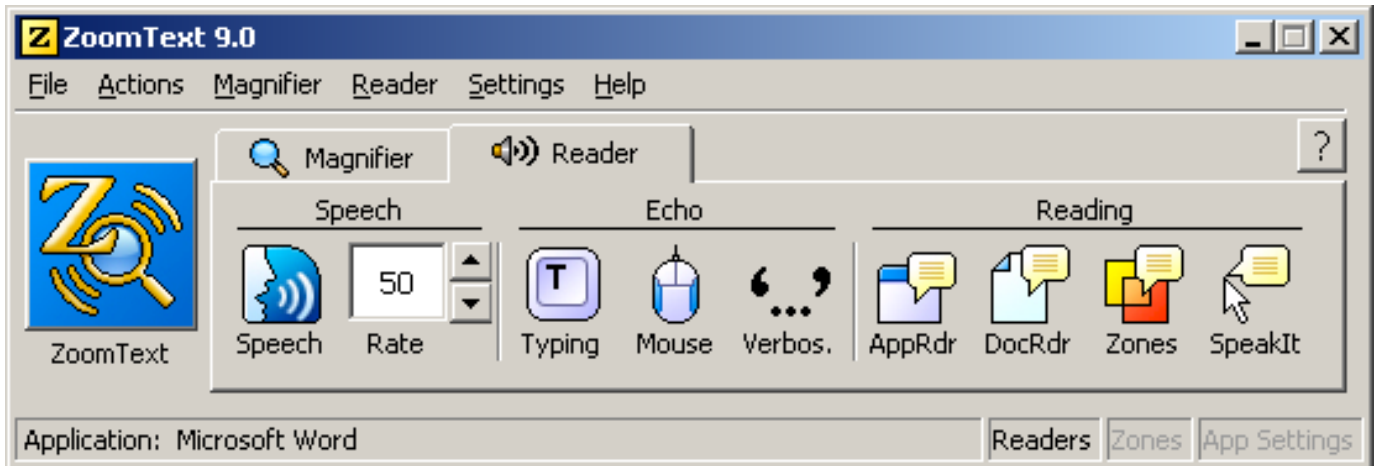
ZoomText 9.0

File Actions Magnifier Reader Settings Help

Magnifier Reader

?

ZoomText

Speech

Speech Rate 50

Echo

T

Typing Mouse Verbos.

Reading

AppRdr DocRdr Zones SpeakIt

Application: Microsoft Word

Readers Zones App Settings